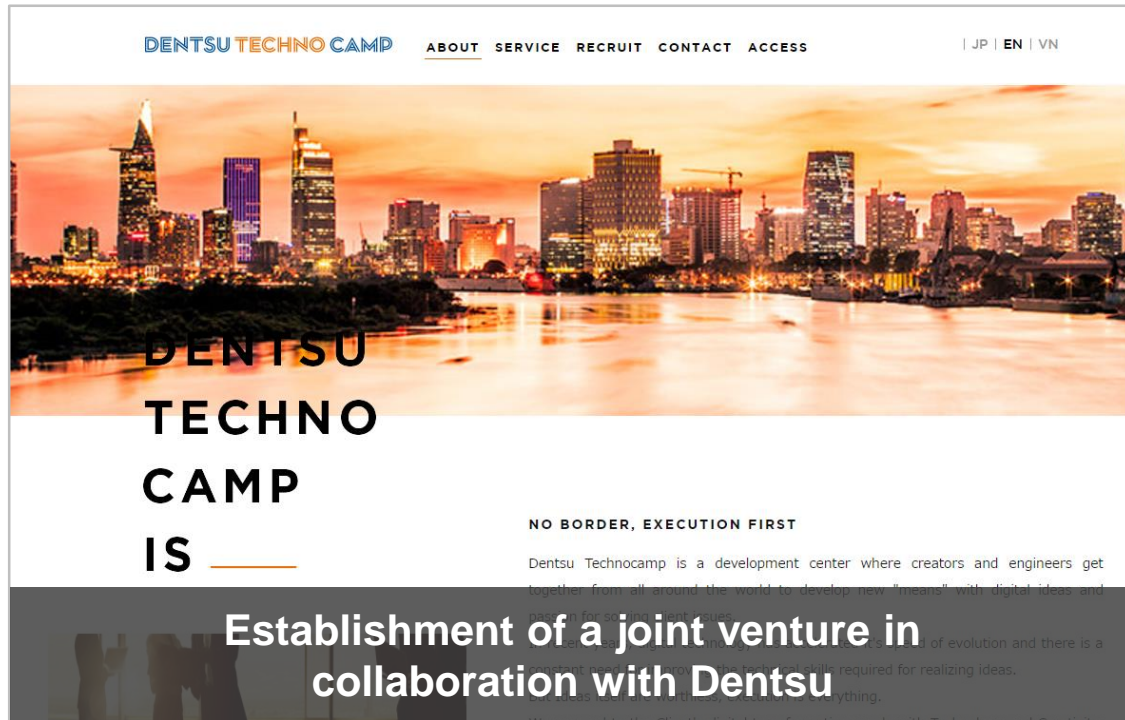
DENTSU TECHNO CAMP

ABOUT SERVICE RECRUIT CONTACT ACCESS

| JP | EN | VN

DENTSU TECHNO CAMP IS

NO BORDER, EXECUTION FIRST

Dentsu Technocamp is a development center where creators and engineers get together from all around the world to develop new "means" with digital ideas and passion for solving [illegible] issues.

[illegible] of evolution and there is a constant need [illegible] the technical skills required for realizing ideas.

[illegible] is everything.

Establishment of a joint venture in collaboration with Dentsu